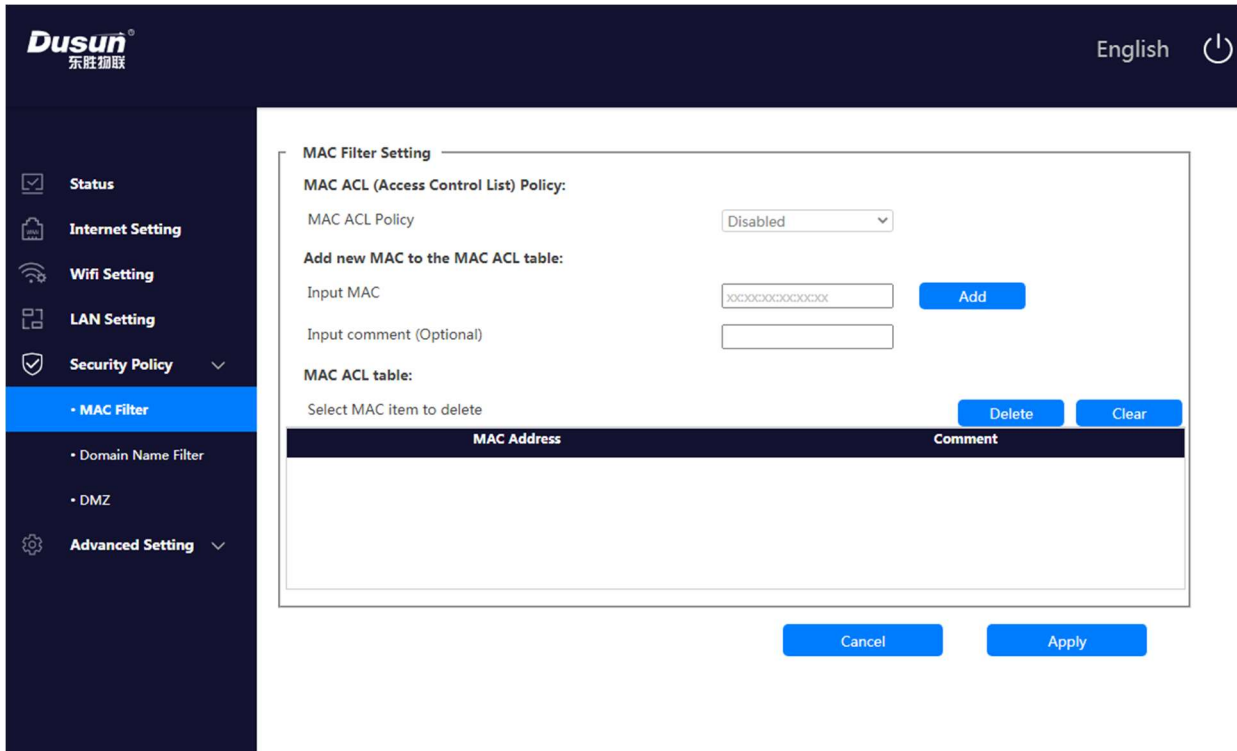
Dusun®
东胜物联

English

Status
Internet Setting
Wifi Setting
LAN Setting
Security Policy
• MAC Filter
• Domain Name Filter
• DMZ
Advanced Setting

MAC Filter Setting

MAC ACL (Access Control List) Policy:

MAC ACL Policy Disabled

Add new MAC to the MAC ACL table:

Input MAC xx:xx:xx:xx:xx:xx Add

Input comment (Optional)

MAC ACL table:

Select MAC item to delete Delete Clear

| MAC Address | Comment |
|---|---|

Cancel Apply